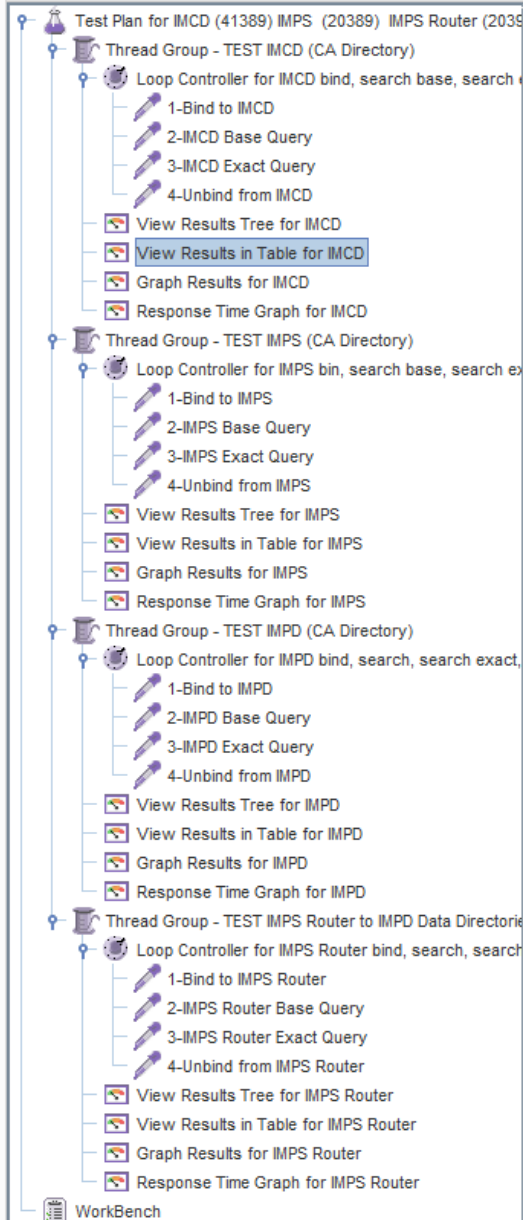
Test Plan for IMCD (41389) IMPS (20389) IMPS Router (2039
Thread Group - TEST IMCD (CA Directory)
Loop Controller for IMCD bind, search base, search
1-Bind to IMCD
2-IMCD Base Query
3-IMCD Exact Query
4-Unbind from IMCD
View Results Tree for IMCD
View Results in Table for IMCD
Graph Results for IMCD
Response Time Graph for IMCD
Thread Group - TEST IMPS (CA Directory)
Loop Controller for IMPS bin, search base, search ex
1-Bind to IMPS
2-IMPS Base Query
3-IMPS Exact Query
4-Unbind from IMPS
View Results Tree for IMPS
View Results in Table for IMPS
Graph Results for IMPS
Response Time Graph for IMPS
Thread Group - TEST IMPD (CA Directory)
Loop Controller for IMPD bind, search, search exact,
1-Bind to IMPD
2-IMPD Base Query
3-IMPD Exact Query
4-Unbind from IMPD
View Results Tree for IMPD
View Results in Table for IMPD
Graph Results for IMPD
Response Time Graph for IMPD
Thread Group - TEST IMPS Router to IMPD Data Directorie
Loop Controller for IMPS Router bind, search, search
1-Bind to IMPS Router
2-IMPS Router Base Query
3-IMPS Router Exact Query
4-Unbind from IMPS Router
View Results Tree for IMPS Router
View Results in Table for IMPS Router
Graph Results for IMPS Router
Response Time Graph for IMPS Router
WorkBench